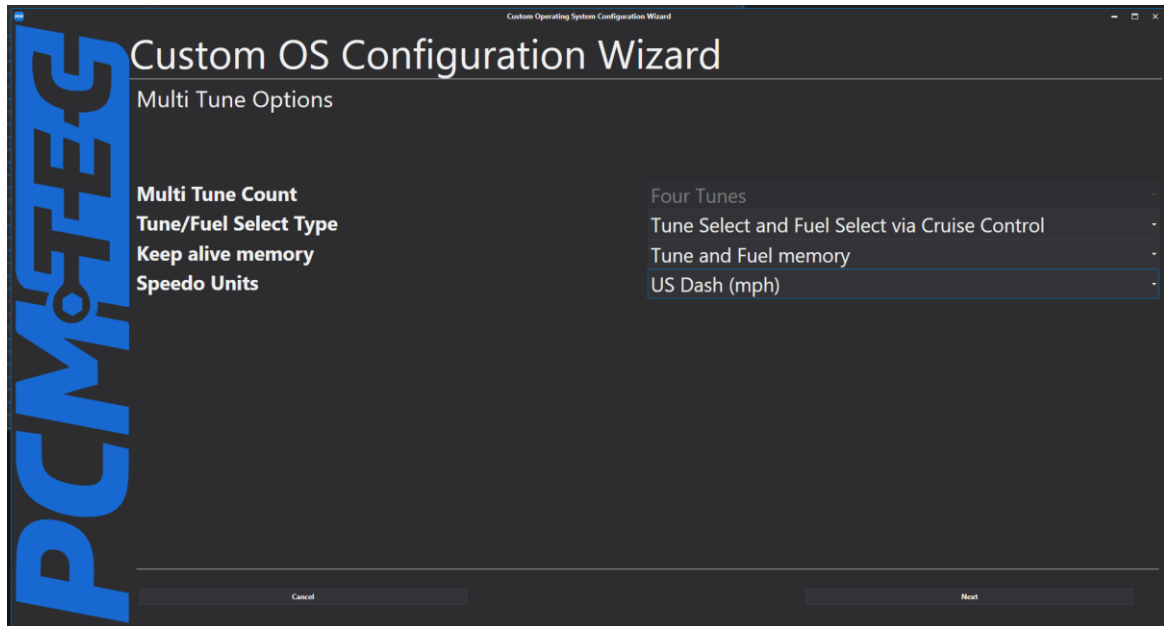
Custom Operating System Configuration Wizard

PCMTEC

Custom OS Configuration Wizard

Multi Tune Options

| | |
|---|---|
| Multi Tune Count | Four Tunes |
| Tune/Fuel Select Type | Tune Select and Fuel Select via Cruise Control |
| Keep alive memory | Tune and Fuel memory |
| Speedo Units | US Dash (mph) |

Cancel

Next